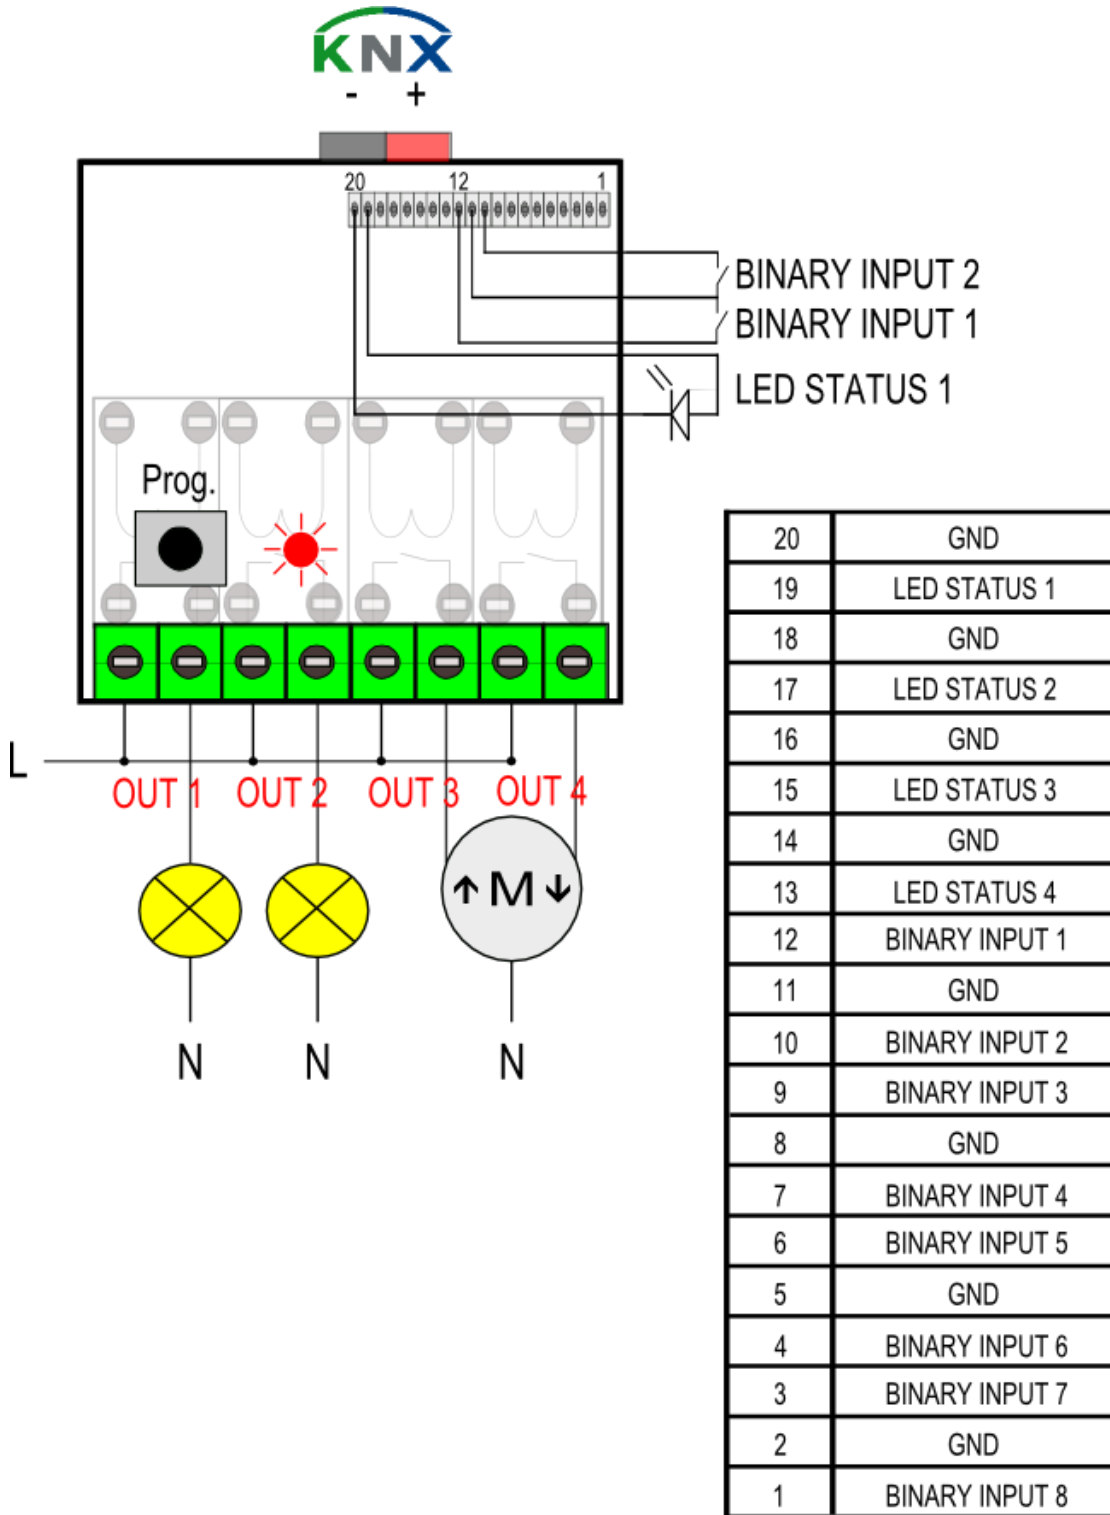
KNX
- +

20 12 1

BINARY INPUT 2
BINARY INPUT 1
LED STATUS 1

Prog.

L
OUT 1 OUT 2 OUT 3 OUT 4

↑M↓

N N N

| 20 | GND |
|---|---|
| 19 | LED STATUS 1 |
| 18 | GND |
| 17 | LED STATUS 2 |
| 16 | GND |
| 15 | LED STATUS 3 |
| 14 | GND |
| 13 | LED STATUS 4 |
| 12 | BINARY INPUT 1 |
| 11 | GND |
| 10 | BINARY INPUT 2 |
| 9 | BINARY INPUT 3 |
| 8 | GND |
| 7 | BINARY INPUT 4 |
| 6 | BINARY INPUT 5 |
| 5 | GND |
| 4 | BINARY INPUT 6 |
| 3 | BINARY INPUT 7 |
| 2 | GND |
| 1 | BINARY INPUT 8 |